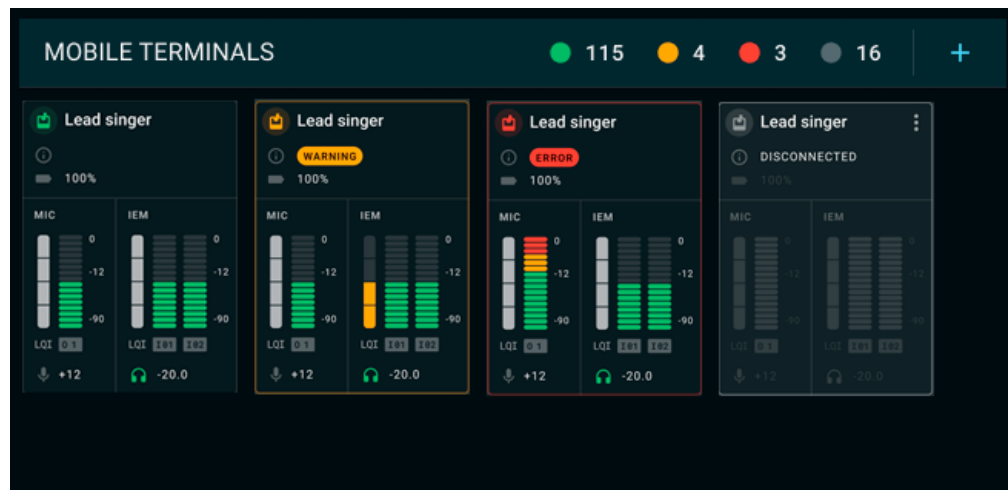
MOBILE TERMINALS 115 4 3 16 +

Lead singer
100%
MIC
0
-12
-90
LQI 01
IEM
0
-12
-90
LQI I01 I02
+12
-20.0

Lead singer
WARNING
100%
MIC
0
-12
-90
LQI 01
IEM
0
-12
-90
LQI I01 I02
+12
-20.0

Lead singer
ERROR
100%
MIC
0
-12
-90
LQI 01
IEM
0
-12
-90
LQI I01 I02
+12
-20.0

Lead singer
DISCONNECTED
100%
MIC
0
-12
-90
LQI 01
IEM
0
-12
-90
LQI I01 I02
+12
-20.0